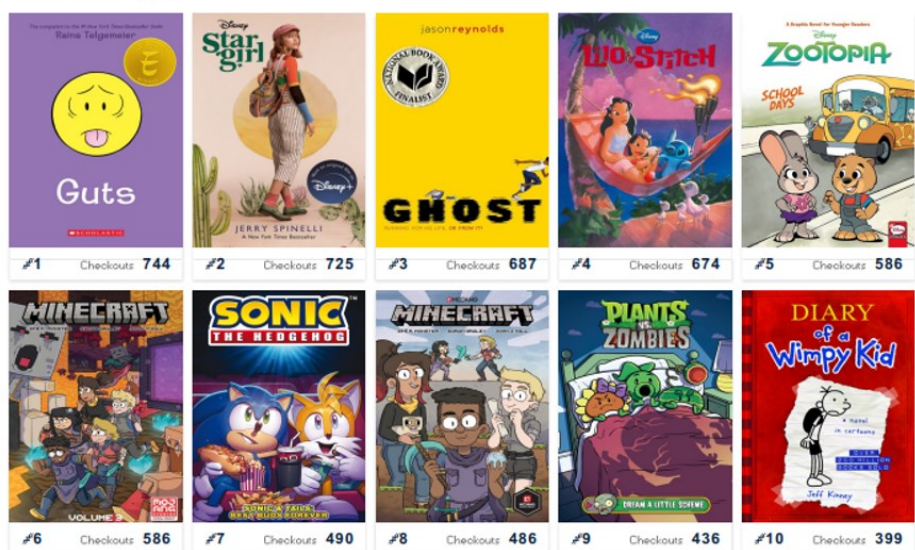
The companion to the #1 New York Times bestseller Smile
Raina Telgemeier
Guts
SCHOLASTIC
#1 Checkouts 744

Disney
Stargirl
JERRY SPINELLI
A New York Times Bestseller
Disney+
#2 Checkouts 725

jason reynolds
NATIONAL BOOK AWARD FINALIST
GHOST
RUNNING FOR HIS LIFE, OR FROM IT?
#3 Checkouts 687

Disney
Lilo & Stitch
#4 Checkouts 674

A Graphic Novel for Younger Readers
Disney
ZOOTOPIA
SCHOOL DAYS
#5 Checkouts 586

MINECRAFT
VOLUME 3
#6 Checkouts 586

SONIC THE HEDGEHOG
SONIC & TAILS: BEST BUDS FOREVER
#7 Checkouts 490

MINECRAFT
#8 Checkouts 486

PLANTS vs. ZOMBIES
DREAM A LITTLE SCHEME
#9 Checkouts 436

DIARY of a Wimpy Kid
a novel in cartoons
Jeff Kinney
#10 Checkouts 399